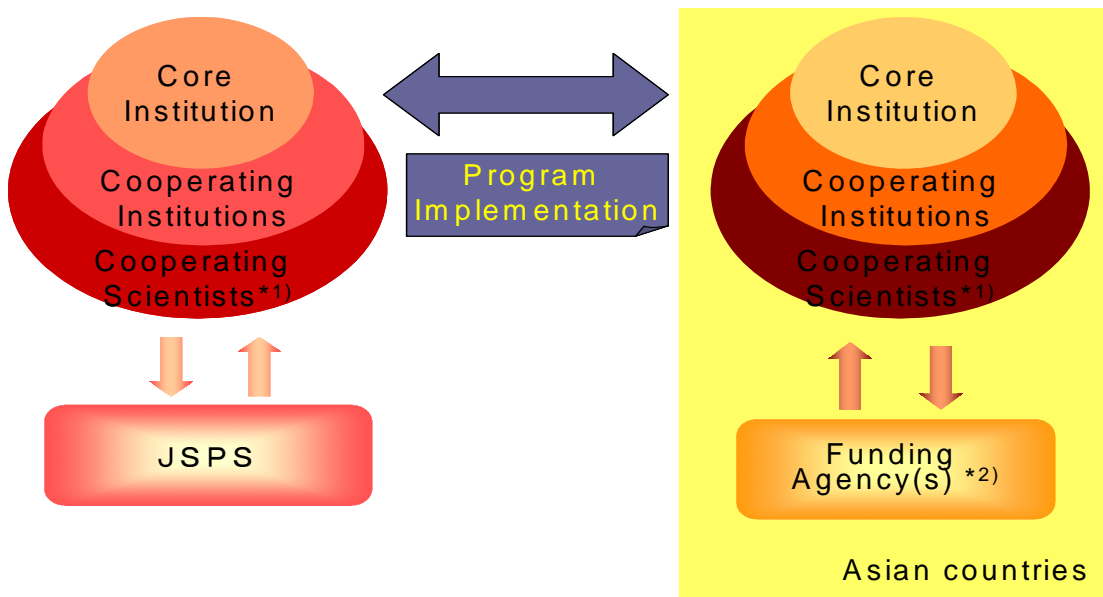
Core Institution

Cooperating Institutions

Cooperating Scientists$^{*1)}$

Program Implementation

JSPS

Core Institution

Cooperating Institutions

Cooperating Scientists$^{*1)}$

Funding Agency(s) $^{*2)}$

Asian countries